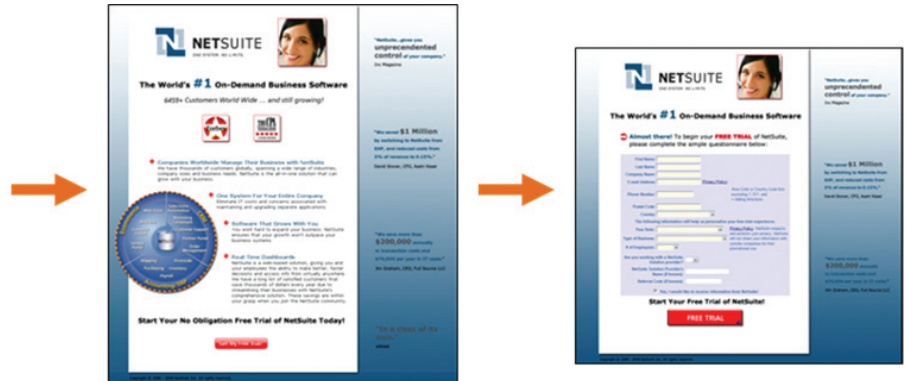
NETSUITE
ONE SYSTEM. NO LIMITS.

The World's #1 On-Demand Business Software

6459+ Customers World Wide ... and still growing!

Companies Worldwide Manage Their Business with NetSuite

One System For Your Entire Company

Software That Grows With You

Real-Time Dashboards

Start Your No Obligation Free Trial of NetSuite Today!

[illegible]

"NetSuite...gives you unprecedented control of your company."
Inc Magazine

"We saved $1 Million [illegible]"

"We save more than $200,000 annually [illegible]"

"In a class of its own."

NETSUITE
ONE SYSTEM. NO LIMITS.

The World's #1 On-Demand Business Software

Almost there! To begin your FREE TRIAL of NetSuite, please complete the simple questionnaire below:

First Name:
Last Name:
Company Name:
E-mail Address:
Phone Number:
Postal Code:
Country:

Start Your Free Trial of NetSuite!

FREE TRIAL

"NetSuite...gives you unprecedented control of your company."
Inc Magazine

"We saved $1 Million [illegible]"

"We save more than $200,000 annually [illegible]"